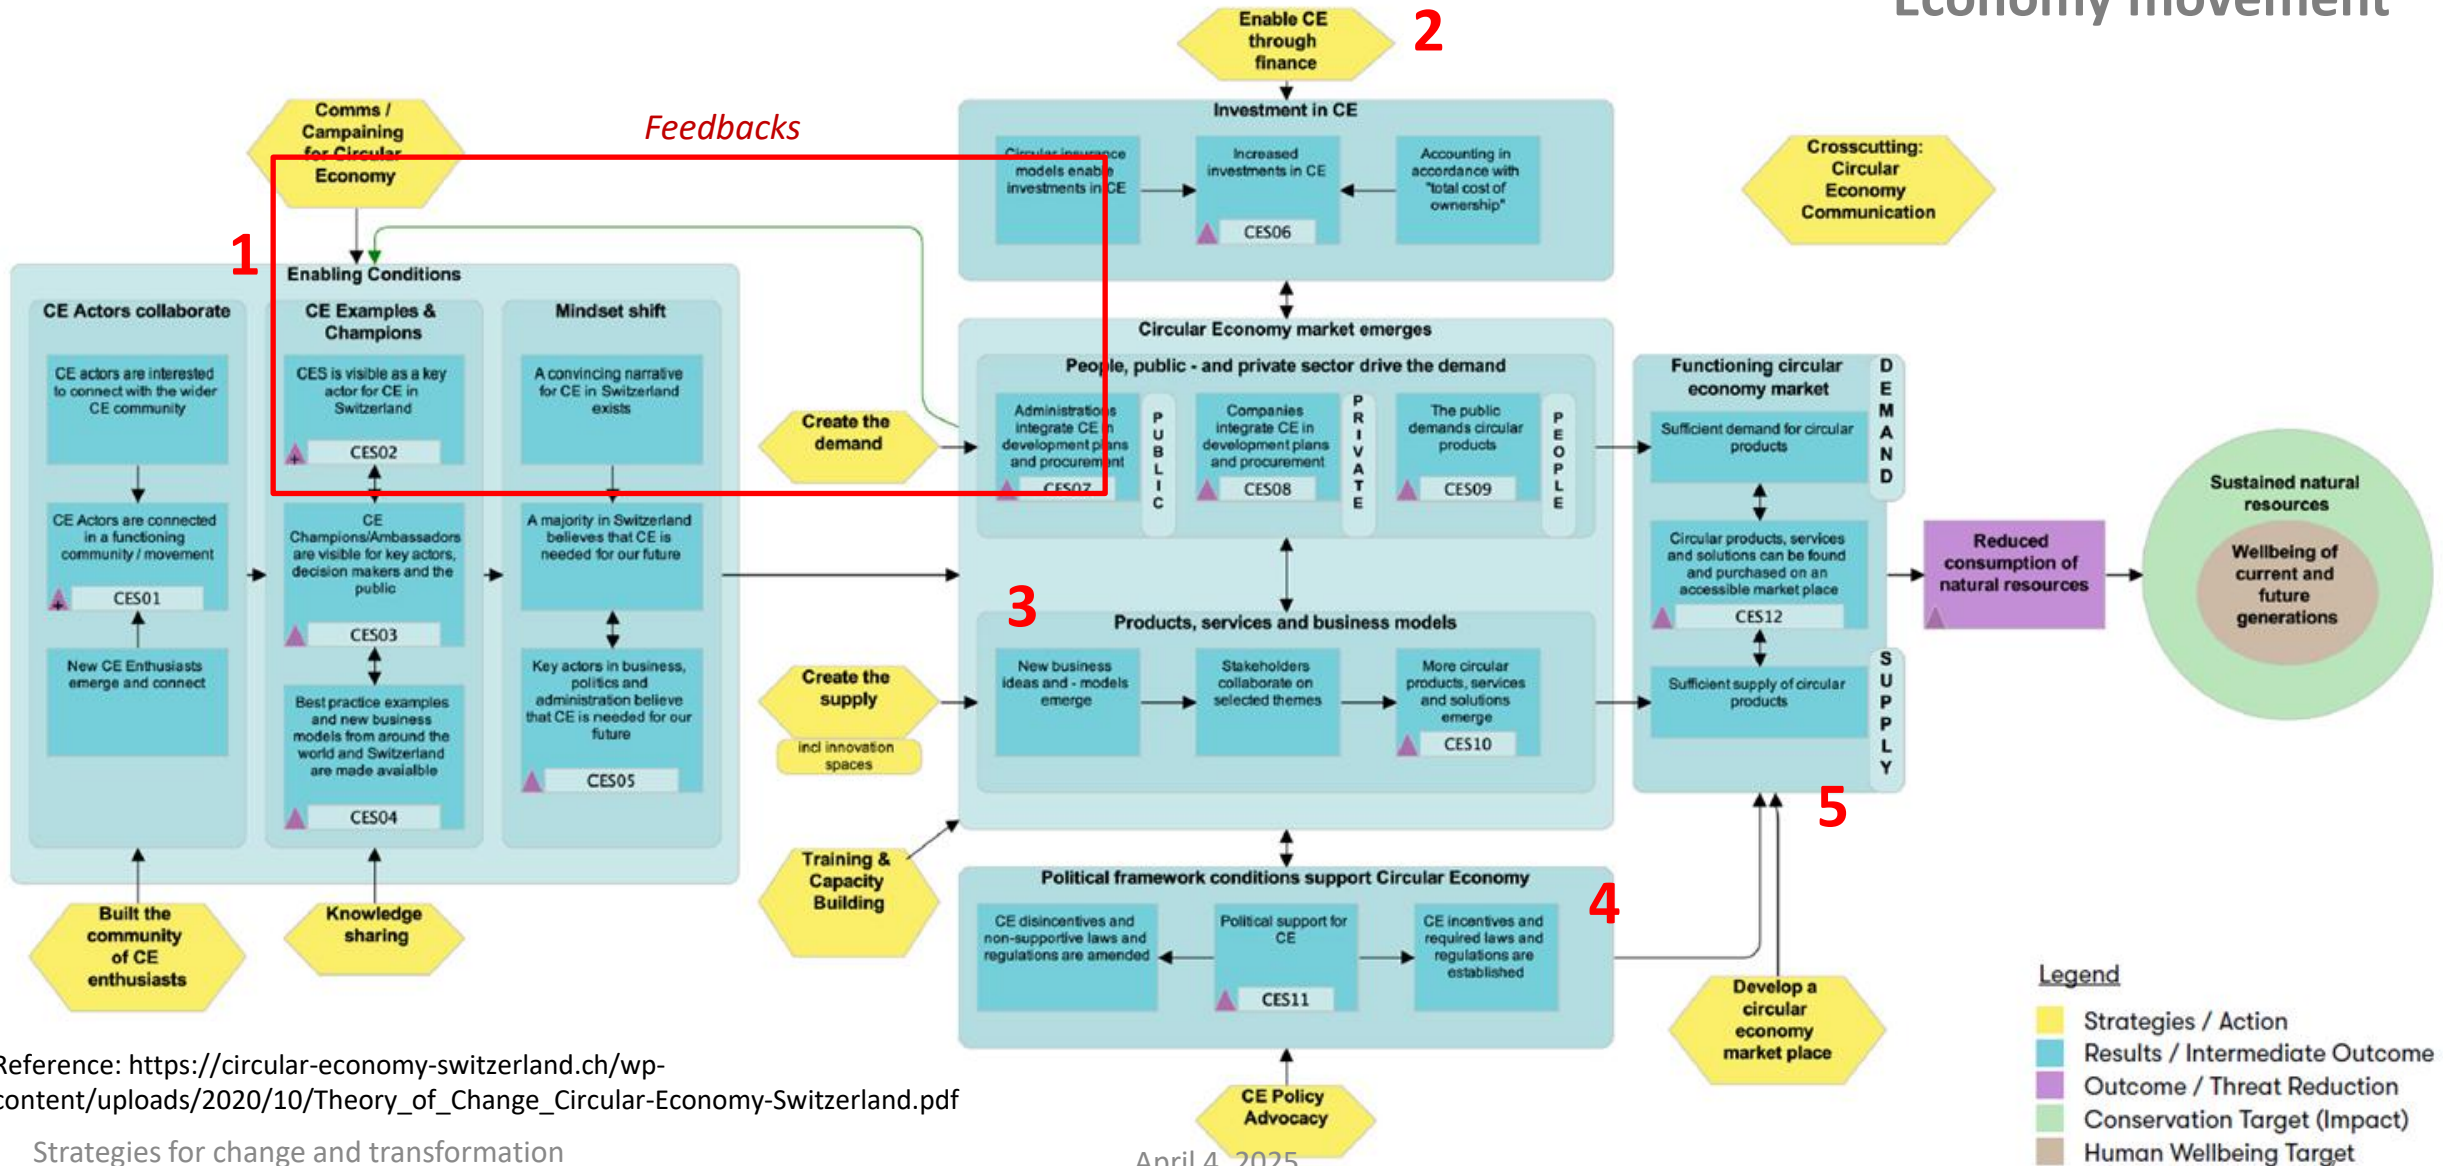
Economy movement

Enable CE through finance
2

Investment in CE
Circular insurance models enable investments in CE
Increased investments in CE
CES06
Accounting in accordance with "total cost of ownership"

Comms / Campaigning for Circular Economy
Feedbacks

Crosscutting: Circular Economy Communication

1
Enabling Conditions

CE Actors collaborate
CE actors are interested to connect with the wider CE community
CE Actors are connected in a functioning community / movement
CES01
New CE Enthusiasts emerge and connect

CE Examples & Champions
CES is visible as a key actor for CE in Switzerland
CES02
CE Champions/Ambassadors are visible for key actors, decision makers and the public
CES03
Best practice examples and new business models from around the world and Switzerland are made available
CES04

Mindset shift
A convincing narrative for CE in Switzerland exists
A majority in Switzerland believes that CE is needed for our future
Key actors in business, politics and administration believe that CE is needed for our future
CES05

Circular Economy market emerges
People, public - and private sector drive the demand
Create the demand
Administrations integrate CE in development plans and procurement
CES07
PUBLIC
Companies integrate CE in development plans and procurement
CES08
PRIVATE
The public demands circular products
CES09
PEOPLE

3
Products, services and business models
Create the supply
incl innovation spaces
New business ideas and - models emerge
Stakeholders collaborate on selected themes
More circular products, services and solutions emerge
CES10

Functioning circular economy market
DEMAND
Sufficient demand for circular products
Circular products, services and solutions can be found and purchased on an accessible market place
CES12
Sufficient supply of circular products
SUPPLY
5

Reduced consumption of natural resources

Sustained natural resources
Wellbeing of current and future generations

Training & Capacity Building

Political framework conditions support Circular Economy
4
CE disincentives and non-supportive laws and regulations are amended
Political support for CE
CES11
CE incentives and required laws and regulations are established

Develop a circular economy market place

Built the community of CE enthusiasts
Knowledge sharing
CE Policy Advocacy

Legend
Strategies / Action
Results / Intermediate Outcome
Outcome / Threat Reduction
Conservation Target (Impact)
Human Wellbeing Target

Reference: https://circular-economy-switzerland.ch/wp-content/uploads/2020/10/Theory_of_Change_Circular-Economy-Switzerland.pdf

Strategies for change and transformation
April 4, 2025